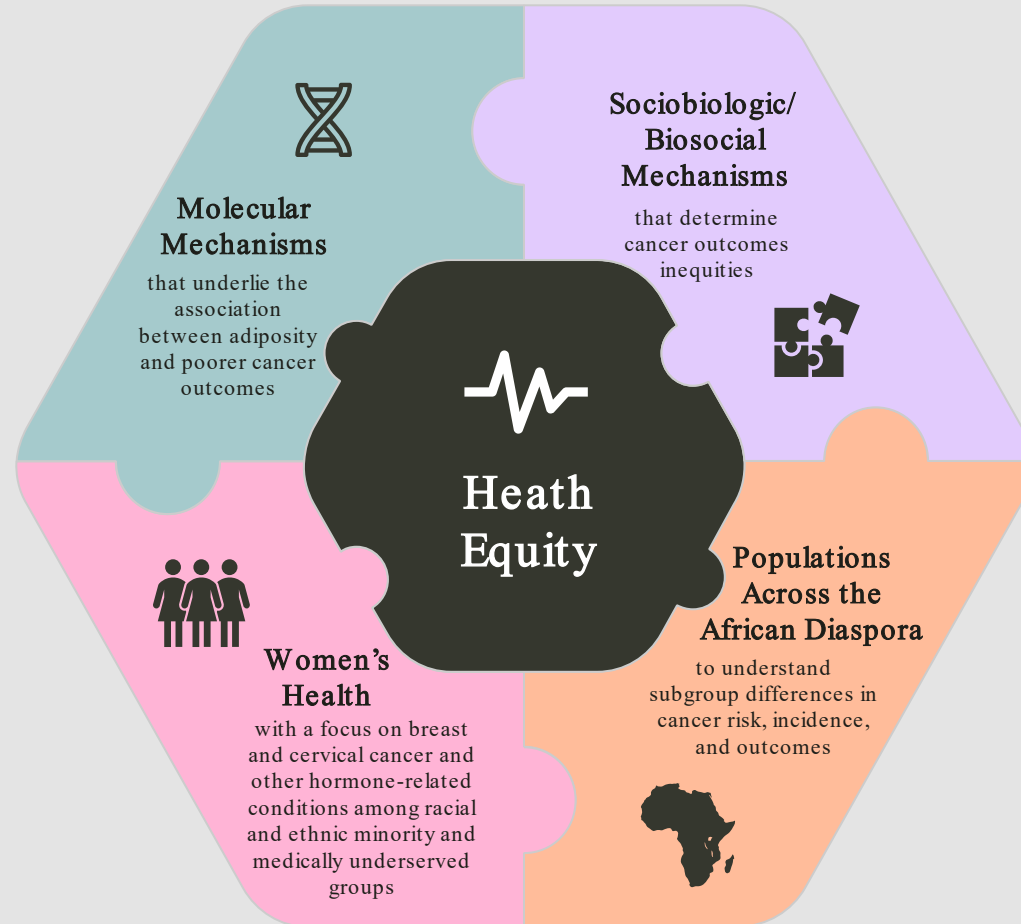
Molecular Mechanisms
that underlie the association between adiposity and poorer cancer outcomes

Sociobiologic/ Biosocial Mechanisms
that determine cancer outcomes inequities

Heath Equity

Women's Health
with a focus on breast and cervical cancer and other hormone-related conditions among racial and ethnic minority and medically underserved groups

Populations Across the African Diaspora
to understand subgroup differences in cancer risk, incidence, and outcomes